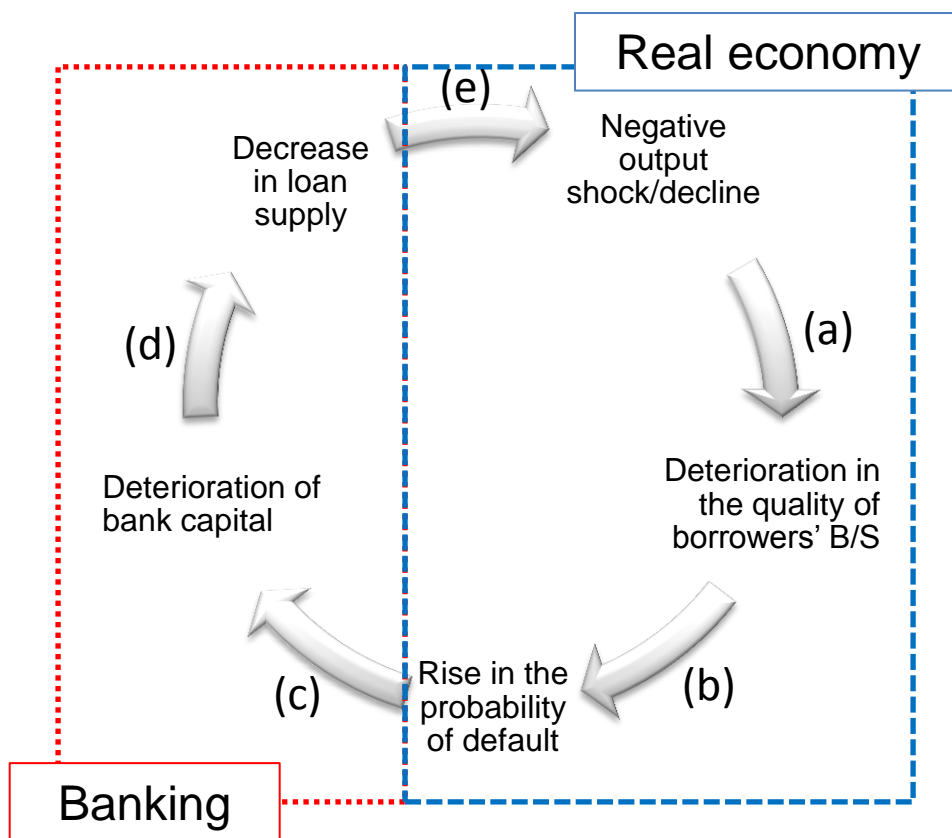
Real economy

(e)

Decrease in loan supply

Negative output shock/decline

(a)

(d)

Deterioration of bank capital

Deterioration in the quality of borrowers' B/S

(c)

Rise in the probability of default

(b)

Banking